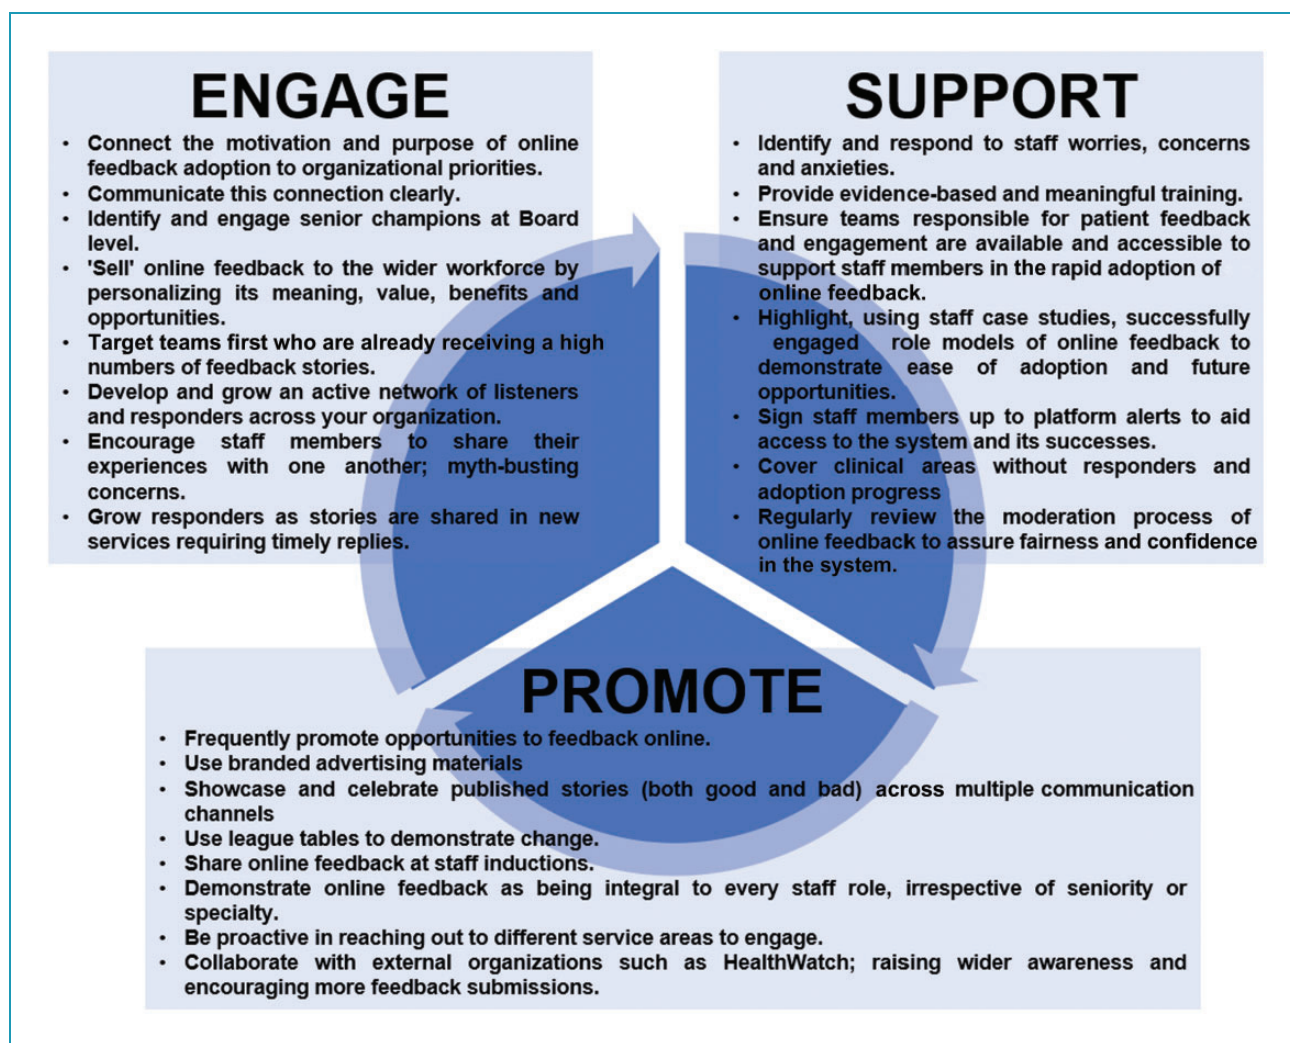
ENGAGE

- Connect the motivation and purpose of online feedback adoption to organizational priorities.
- Communicate this connection clearly.
- Identify and engage senior champions at Board level.
- 'Sell' online feedback to the wider workforce by personalizing its meaning, value, benefits and opportunities.
- Target teams first who are already receiving a high numbers of feedback stories.
- Develop and grow an active network of listeners and responders across your organization.
- Encourage staff members to share their experiences with one another; myth-busting concerns.
- Grow responders as stories are shared in new services requiring timely replies.

SUPPORT

- Identify and respond to staff worries, concerns and anxieties.
- Provide evidence-based and meaningful training.
- Ensure teams responsible for patient feedback and engagement are available and accessible to support staff members in the rapid adoption of online feedback.
- Highlight, using staff case studies, successfully engaged role models of online feedback to demonstrate ease of adoption and future opportunities.
- Sign staff members up to platform alerts to aid access to the system and its successes.
- Cover clinical areas without responders and adoption progress
- Regularly review the moderation process of online feedback to assure fairness and confidence in the system.

PROMOTE

- Frequently promote opportunities to feedback online.
- Use branded advertising materials
- Showcase and celebrate published stories (both good and bad) across multiple communication channels
- Use league tables to demonstrate change.
- Share online feedback at staff inductions.
- Demonstrate online feedback as being integral to every staff role, irrespective of seniority or specialty.
- Be proactive in reaching out to different service areas to engage.
- Collaborate with external organizations such as HealthWatch; raising wider awareness and encouraging more feedback submissions.